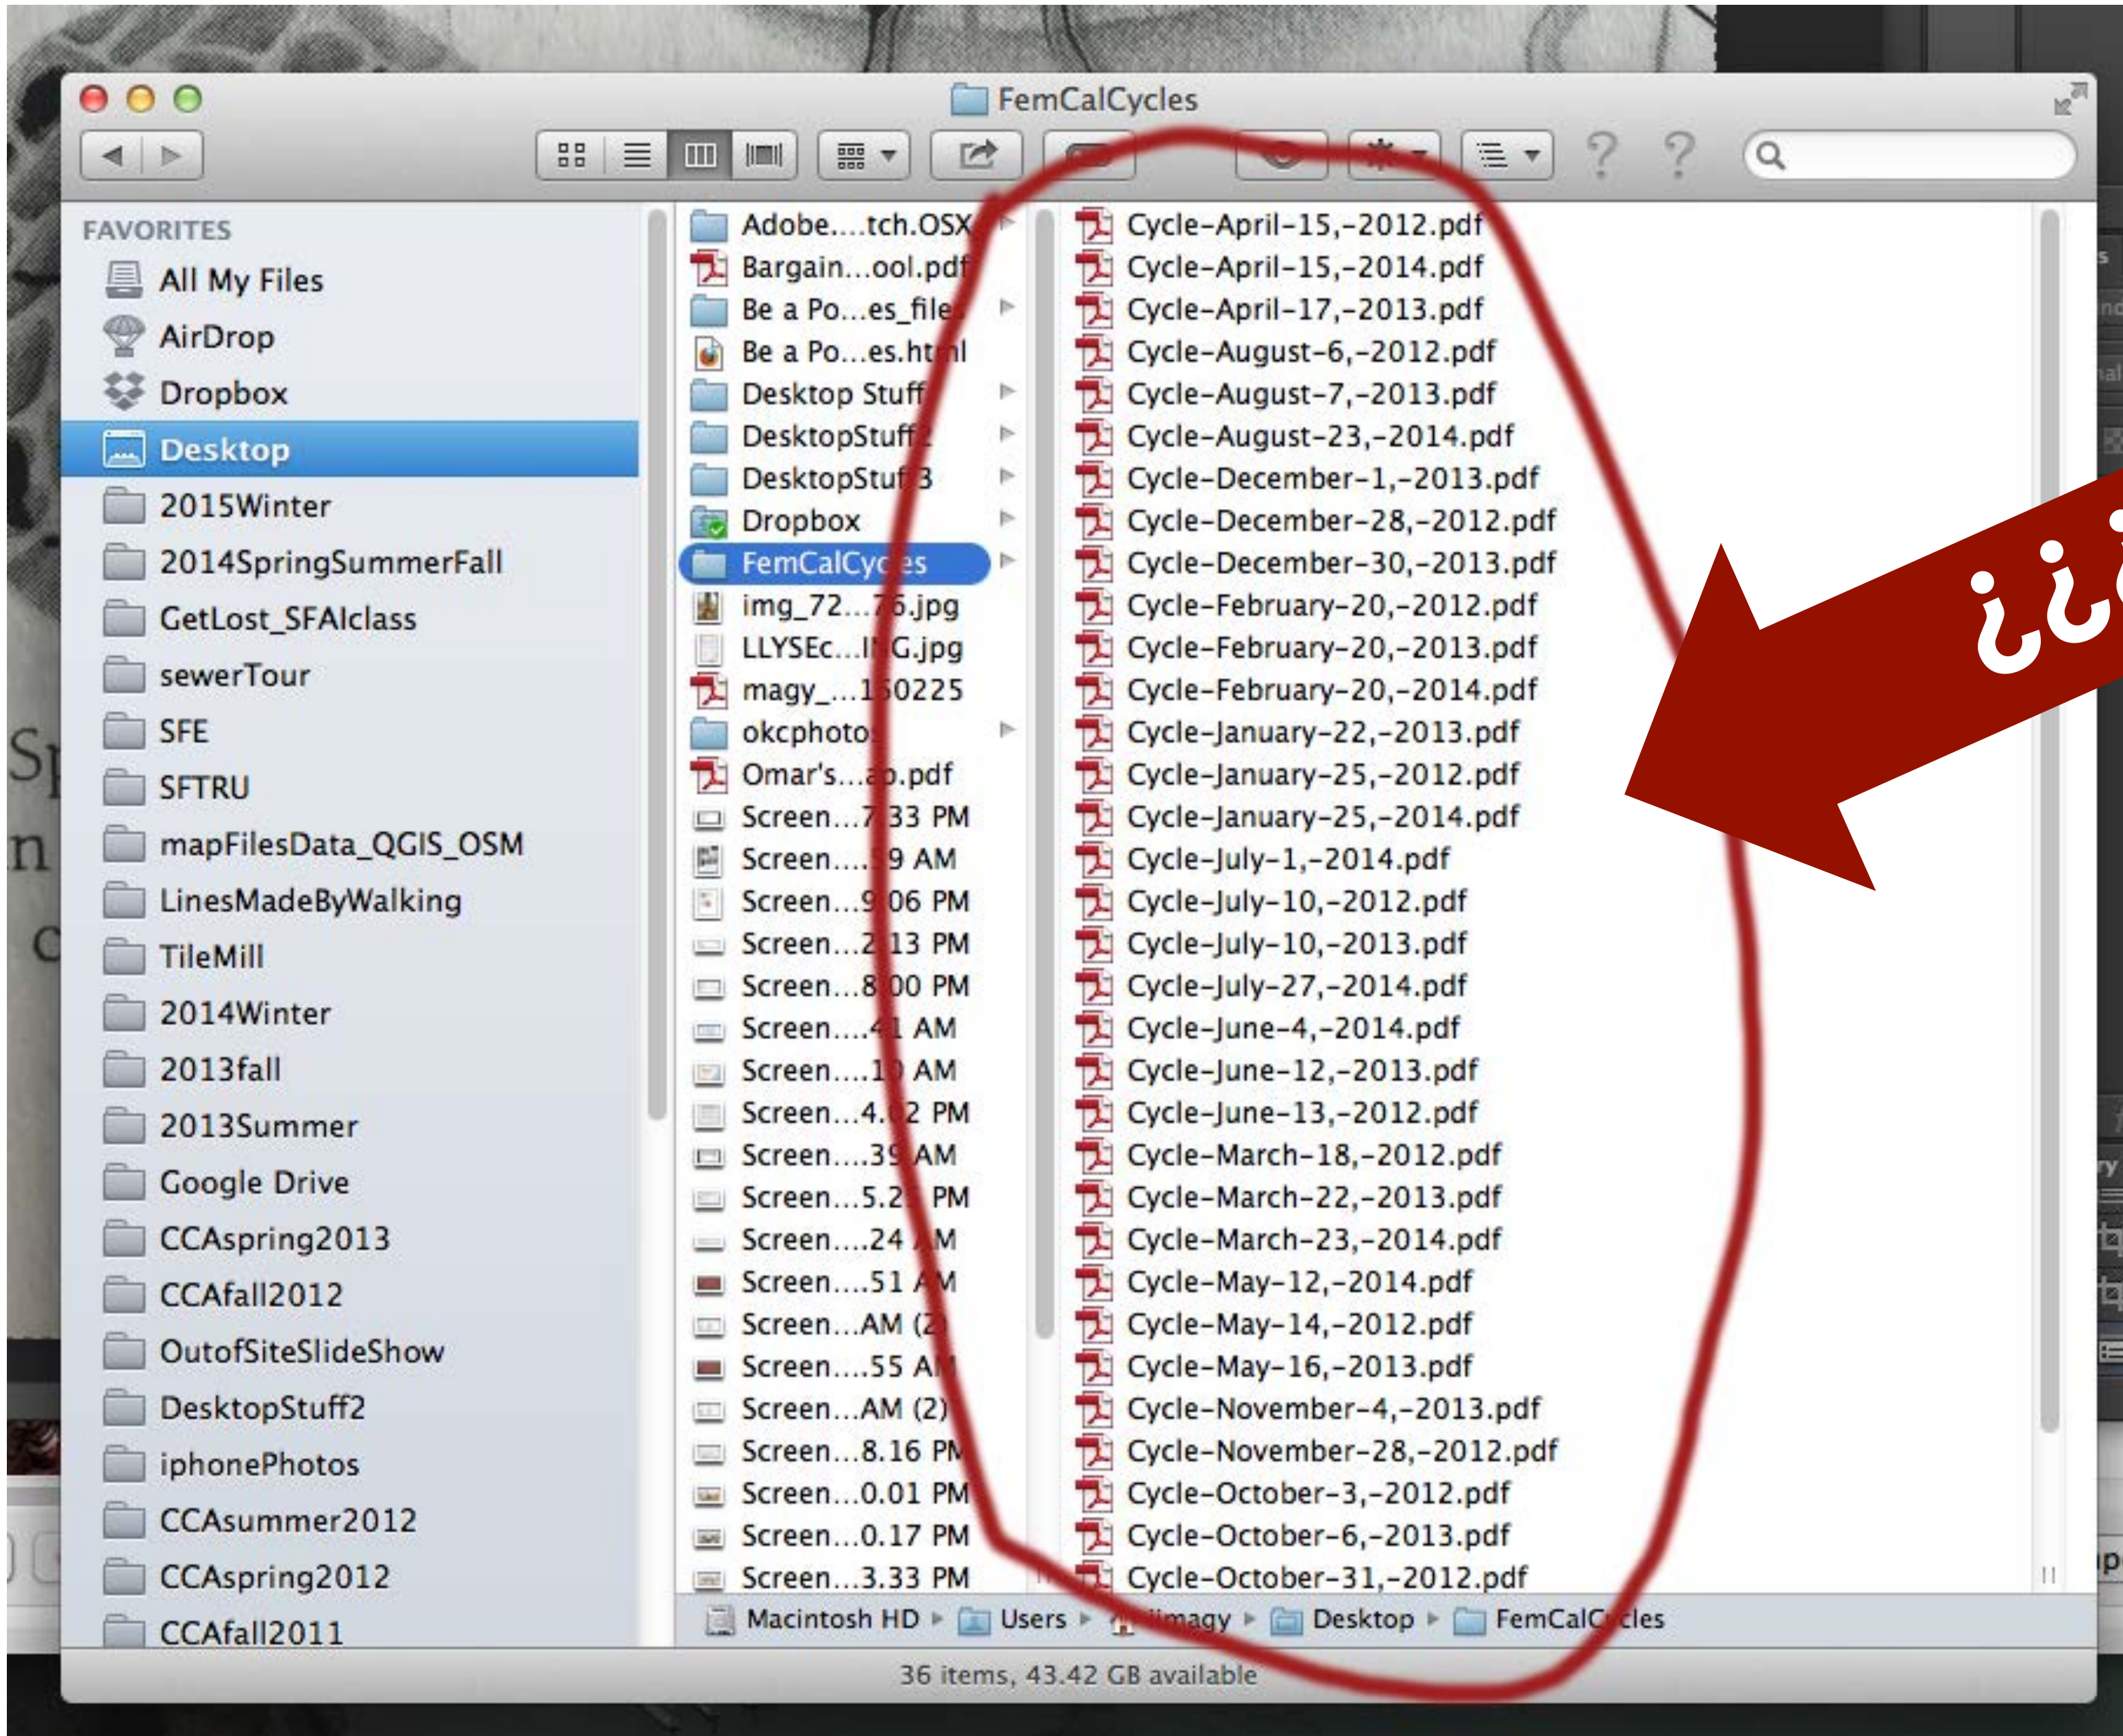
FemCalCycles

FAVORITES
All My Files
AirDrop
Dropbox
Desktop
2015Winter
2014SpringSummerFall
GetLost_SFAIclass
sewerTour
SFE
SFTRU
mapFilesData_QGIS_OSM
LinesMadeByWalking
TileMill
2014Winter
2013fall
2013Summer
Google Drive
CCAspring2013
CCAfall2012
OutofSiteSlideShow
DesktopStuff2
iphonePhotos
CCAsummer2012
CCAspring2012
CCAfall2011

Adobe....tch.OSX
Bargain...ool.pdf
Be a Po...es_files
Be a Po...es.html
Desktop Stuff
DesktopStuff2
DesktopStuff3
Dropbox
FemCalCycles
img_72...76.jpg
LLYSEc...IMG.jpg
magy_...150225
okcphotos
Omar's...ab.pdf
Screen...7.33 PM
Screen....59 AM
Screen...9.06 PM
Screen...2.13 PM
Screen...8.00 PM
Screen....41 AM
Screen....10 AM
Screen...4.02 PM
Screen....39 AM
Screen...5.27 PM
Screen....24 AM
Screen....51 AM
Screen...AM (2)
Screen....55 AM
Screen...AM (2)
Screen...8.16 PM
Screen...0.01 PM
Screen...0.17 PM
Screen...3.33 PM

Cycle-April-15,-2012.pdf
Cycle-April-15,-2014.pdf
Cycle-April-17,-2013.pdf
Cycle-August-6,-2012.pdf
Cycle-August-7,-2013.pdf
Cycle-August-23,-2014.pdf
Cycle-December-1,-2013.pdf
Cycle-December-28,-2012.pdf
Cycle-December-30,-2013.pdf
Cycle-February-20,-2012.pdf
Cycle-February-20,-2013.pdf
Cycle-February-20,-2014.pdf
Cycle-January-22,-2013.pdf
Cycle-January-25,-2012.pdf
Cycle-January-25,-2014.pdf
Cycle-July-1,-2014.pdf
Cycle-July-10,-2012.pdf
Cycle-July-10,-2013.pdf
Cycle-July-27,-2014.pdf
Cycle-June-4,-2014.pdf
Cycle-June-12,-2013.pdf
Cycle-June-13,-2012.pdf
Cycle-March-18,-2012.pdf
Cycle-March-22,-2013.pdf
Cycle-March-23,-2014.pdf
Cycle-May-12,-2014.pdf
Cycle-May-14,-2012.pdf
Cycle-May-16,-2013.pdf
Cycle-November-4,-2013.pdf
Cycle-November-28,-2012.pdf
Cycle-October-3,-2012.pdf
Cycle-October-6,-2013.pdf
Cycle-October-31,-2012.pdf

¿¿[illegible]

Macintosh HD ▸ Users ▸ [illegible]imagy ▸ Desktop ▸ FemCalCycles

36 items, 43.42 GB available